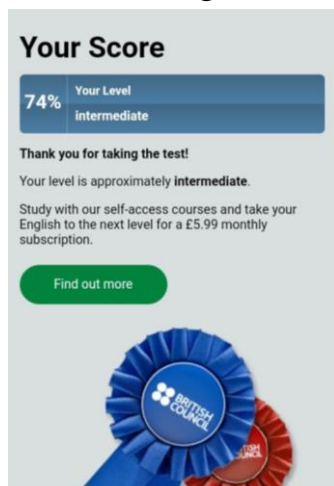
Your Score

74% Your Level
intermediate

Thank you for taking the test!

Your level is approximately intermediate.

Study with our self-access courses and take your English to the next level for a £5.99 monthly subscription.

Find out more

BRITISH COUNCIL

BRITISH COUNCIL